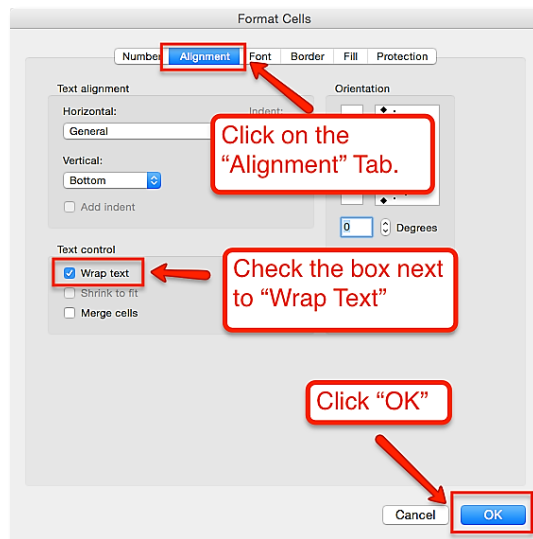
Format Cells

Number Alignment Font Border Fill Protection

Text alignment

Horizontal:

Indent:

General

Vertical:

Bottom

Add indent

Orientation

0 Degrees

Text control

Wrap text

Shrink to fit

Merge cells

Click on the "Alignment" Tab.

Check the box next to "Wrap Text"

Click "OK"

Cancel

OK